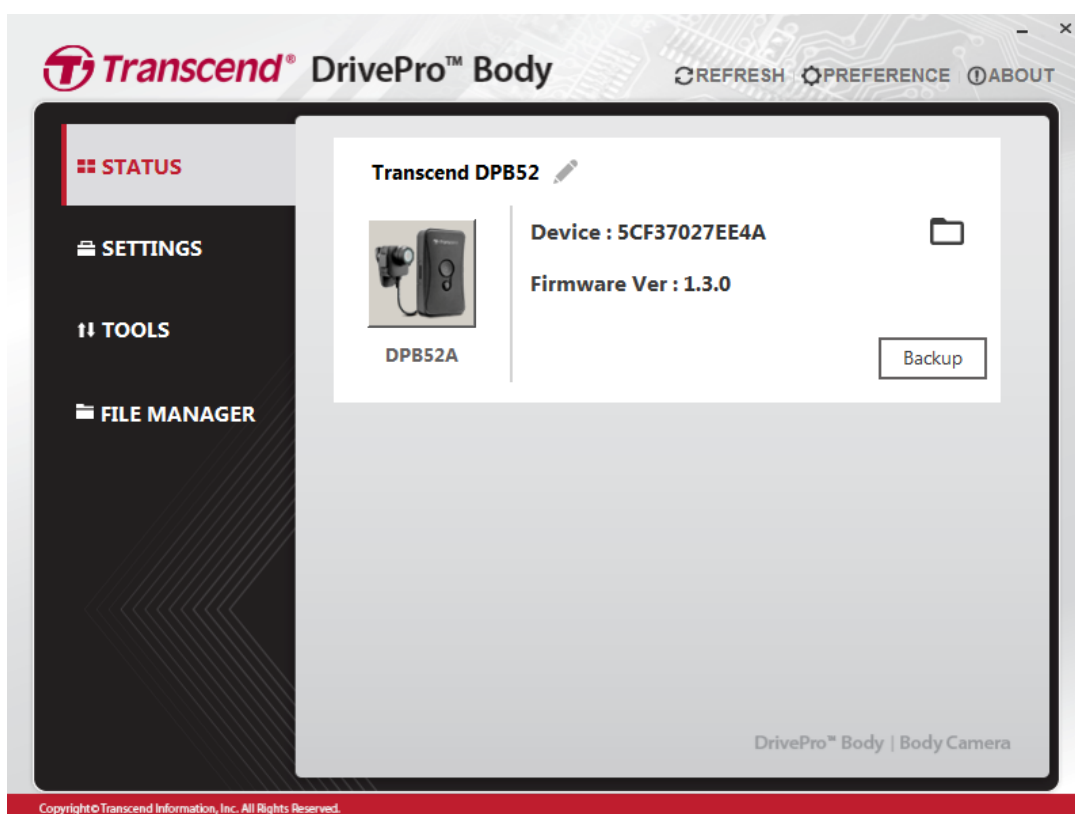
Transcend® DrivePro™ Body

REFRESH | PREFERENCE | ABOUT

STATUS

SETTINGS

TOOLS

FILE MANAGER

Transcend DPB52

DPB52A

Device : 5CF37027EE4A

Firmware Ver : 1.3.0

Backup

DrivePro™ Body | Body Camera

Copyright© Transcend Information, Inc. All Rights Reserved.